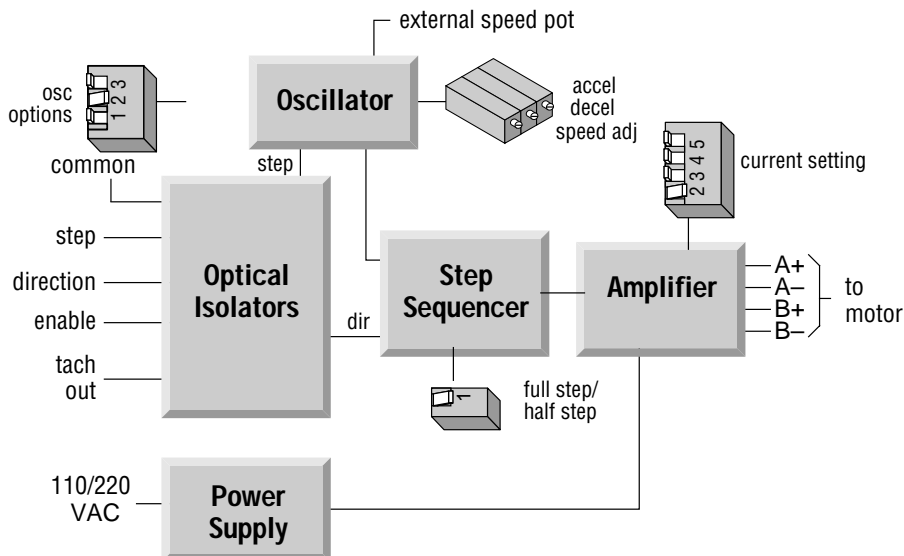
external speed pot

osc options

1 2 3

Oscillator

accel
decel
speed adj

2 3 4 5

current setting

common

step

step

direction

enable

tach out

Optical Isolators

dir

Step Sequencer

Amplifier

A+
A–
B+
B–

to motor

1

full step/
half step

110/220 VAC

Power Supply